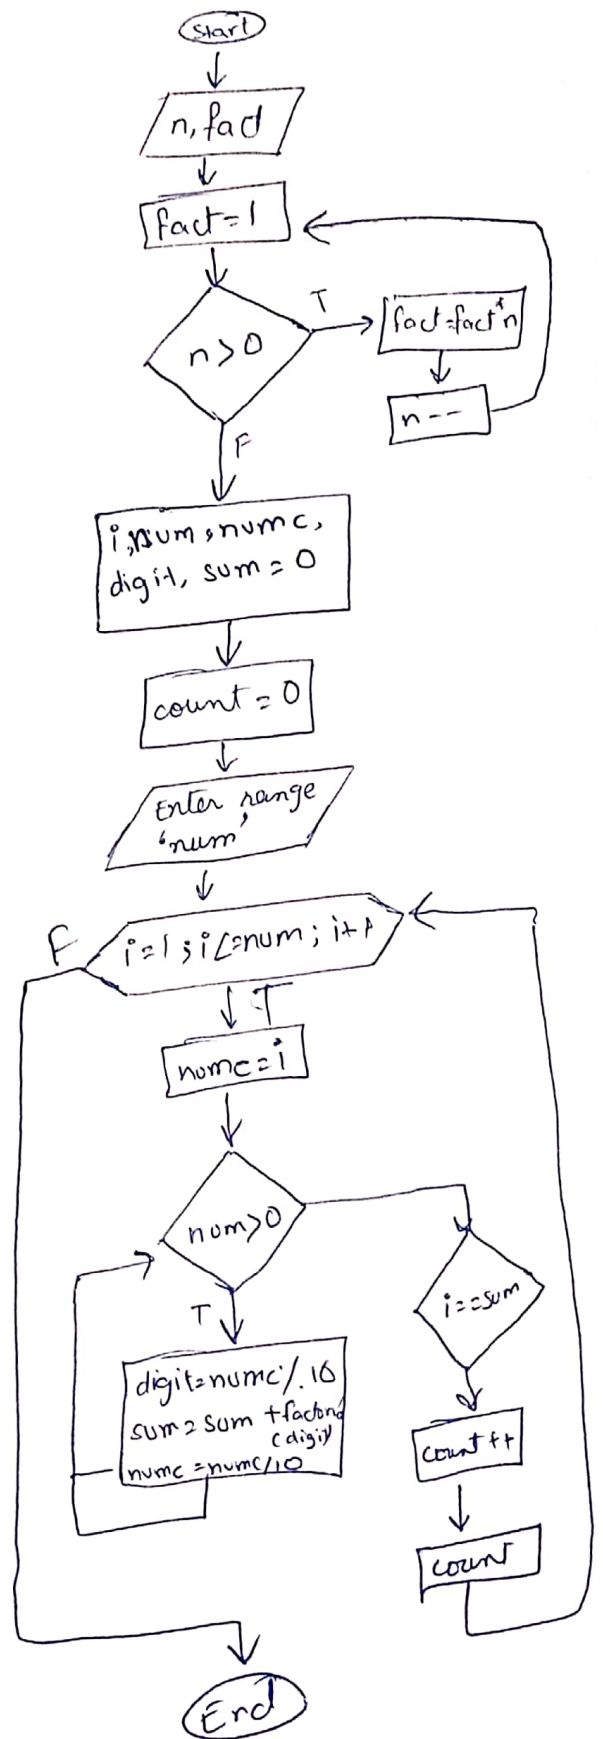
Start

n, fact

fact = 1

n > 0

T

fact = fact * n

n --

F

i, sum, numc, digit, sum = 0

count = 0

Enter range 'num'

F

i = 1 ; i <= num ; i++

T

numc = i

num > 0

T

digit = numc % 10
sum = sum + factorial (digit)
numc = numc / 10

i == sum

count ++

count

End